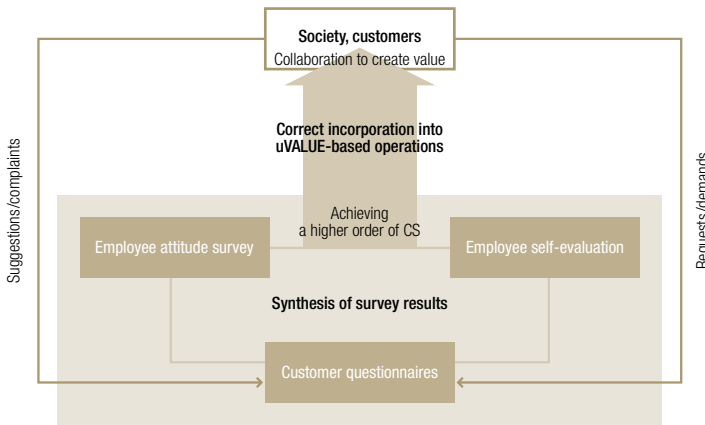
Society, customers
Collaboration to create value

Correct incorporation into uVALUE-based operations

Suggestions/complaints

Requests/demands

Achieving a higher order of CS

Employee attitude survey

Employee self-evaluation

Synthesis of survey results

Customer questionnaires